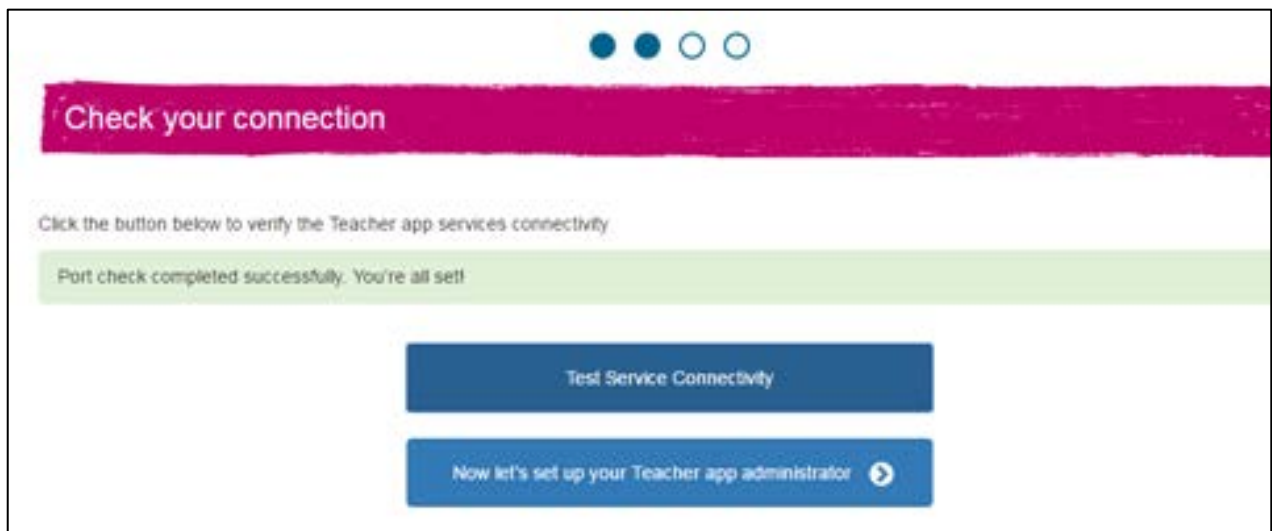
Check your connection

Click the button below to verify the Teacher app services connectivity

Port check completed successfully. You're all set!

Test Service Connectivity

Now let's set up your Teacher app administrator